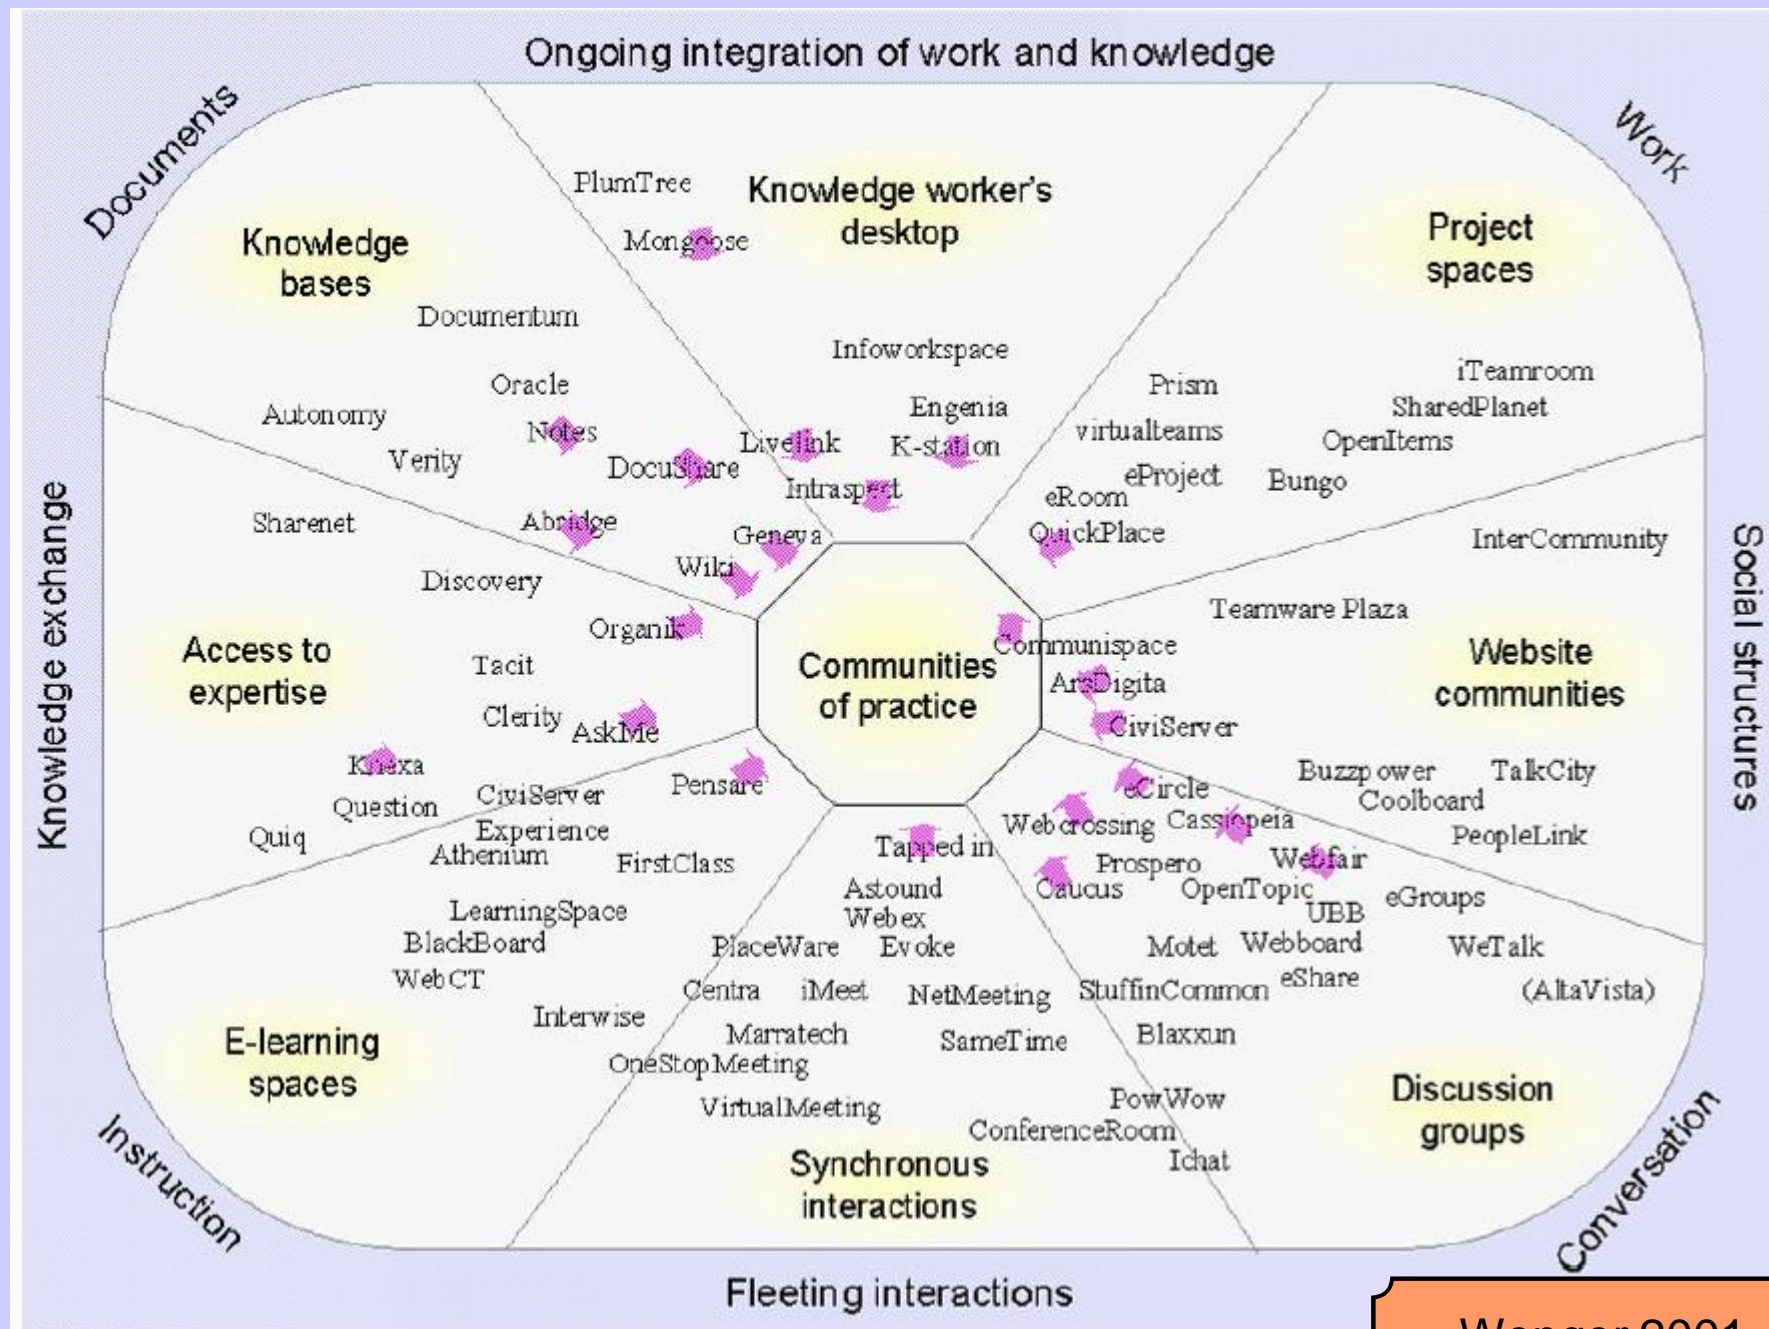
Ongoing integration of work and knowledge

Documents

Work

Knowledge exchange

Social structures

Instruction

Conversation

Fleeting interactions

Knowledge bases

Knowledge worker's desktop

Project spaces

Access to expertise

Communities of practice

Website communities

E-learning spaces

Synchronous interactions

Discussion groups

PlumTree
Mongoose
Documentum
Infoworkspace
Oracle
Autonomy
Notes
Verity
DocuShare
Livelink
Engenia
K-station
Intraspect
Sharenet
Abridge
Geneva
Wiki
Discovery
Organik
Tacit
Clerity
AskMe
Kiexa
Question
Quiq
CiviServer
Experience
Athenium
Pensare
FirstClass

Prism
virtualteams
iTeamroom
SharedPlanet
OpenItems
eProject
eRoom
Bungo
QuickPlace
InterCommunity
Teamware Plaza
Communispace
ArsDigita
CiviServer
eCircle
Buzzpower
TalkCity
Coolboard
PeopleLink
Webcrossing
Cassiopeia
Webfair
Prospero
Caucus
OpenTopic
UBB
eGroups
Motet
Webboard
WeTalk
eShare
StuffinCommon
(AltaVista)
Blaxxun

Tapped in
Astound
Webex
LearningSpace
BlackBoard
WebCT
PlaceWare
Evoke
Centra
iMeet
NetMeeting
Interwise
Marratech
SameTime
OneStopMeeting
VirtualMeeting
PowWow
ConferenceRoom
Ichat

Wenger 2001